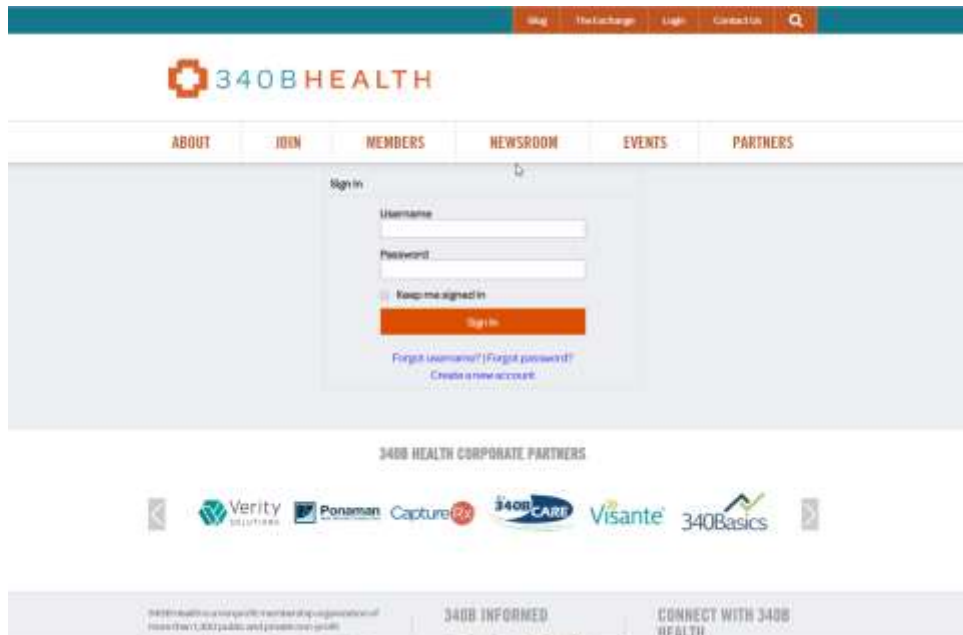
Blog The Exchange Login Contact Us

340BHEALTH

ABOUT JOIN MEMBERS NEWSROOM EVENTS PARTNERS

Sign In

Username

Password

Keep me signed in

Sign In

Forgot username? | Forgot password?
Create a new account

340B HEALTH CORPORATE PARTNERS

Verity SOLUTIONS Ponaman CaptureRx 340B CARE Visante 340Basics

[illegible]

340B INFORMED

CONNECT WITH 340B HEALTH